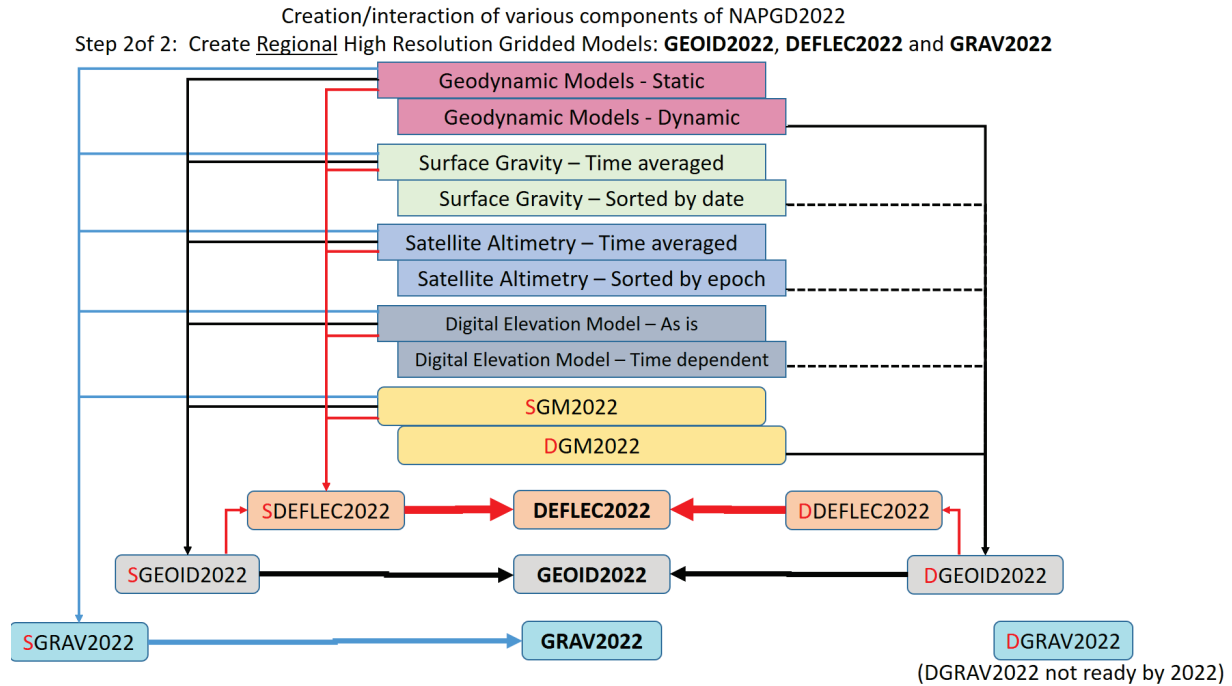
Creation/interaction of various components of NAPGD2022

Step 2of 2: Create Regional High Resolution Gridded Models: **GEOID2022**, **DEFLEC2022** and **GRAV2022**

Geodynamic Models - Static

Geodynamic Models - Dynamic

Surface Gravity – Time averaged

Surface Gravity – Sorted by date

Satellite Altimetry – Time averaged

Satellite Altimetry – Sorted by epoch

Digital Elevation Model – As is

Digital Elevation Model – Time dependent

SGM2022

DGM2022

SDEFLEC2022

**DEFLEC2022**

DDEFLEC2022

SGEOID2022

**GEOID2022**

DGEOID2022

SGRAV2022

**GRAV2022**

DGRAV2022

(DGRAV2022 not ready by 2022)